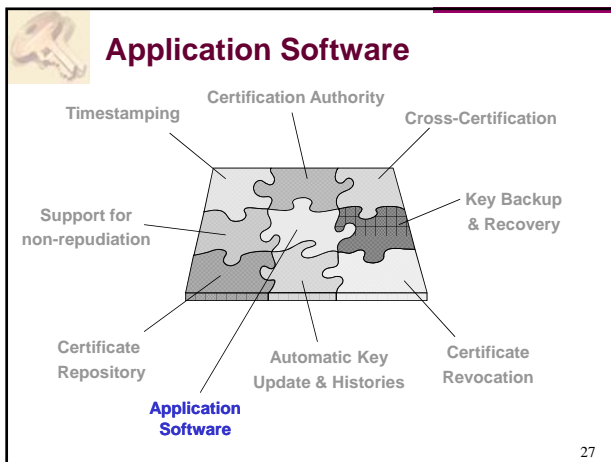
Application Software

Timestamping

Certification Authority

Cross-Certification

Support for non-repudiation

Key Backup & Recovery

Certificate Repository

Automatic Key Update & Histories

Certificate Revocation

Application Software

27